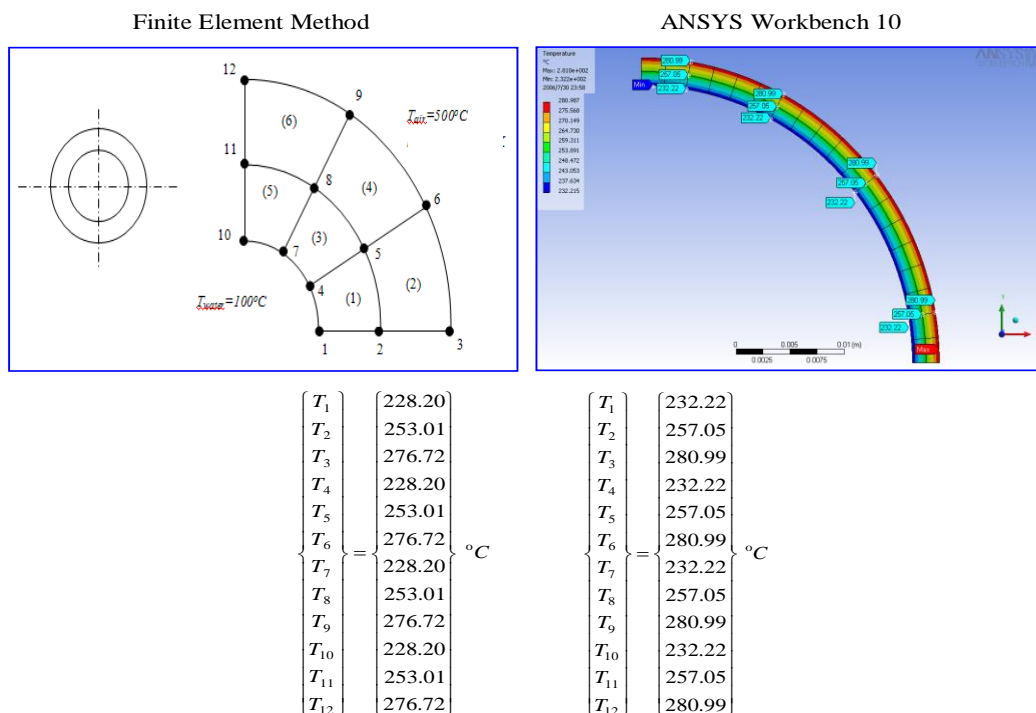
Finite Element Method

ANSYS Workbench 10

12
9
$T_{air}=500^oC$
(6)
11
8
(4)
(5)
6
10
(3)
7
5
(2)
4
(1)
$T_{water}=100^oC$
1
2
3

Temperature
°C
Max: 2.810e+002
Min: 2.322e+002
2006/7/30 23:58

280.987
275.568
270.149
264.730
259.311
253.891
248.472
243.053
237.634
232.215

280.99
257.05
232.22
Min
280.99
257.05
232.22
280.99
257.05
232.22
280.99
257.05
232.22
Max

0
0.005
0.01 (m)
0.0025
0.0075

$\begin{Bmatrix} T_1 \\ T_2 \\ T_3 \\ T_4 \\ T_5 \\ T_6 \\ T_7 \\ T_8 \\ T_9 \\ T_{10} \\ T_{11} \\ T_{12} \end{Bmatrix} = \begin{Bmatrix} 228.20 \\ 253.01 \\ 276.72 \\ 228.20 \\ 253.01 \\ 276.72 \\ 228.20 \\ 253.01 \\ 276.72 \\ 228.20 \\ 253.01 \\ 276.72 \end{Bmatrix} {}^oC$

$\begin{Bmatrix} T_1 \\ T_2 \\ T_3 \\ T_4 \\ T_5 \\ T_6 \\ T_7 \\ T_8 \\ T_9 \\ T_{10} \\ T_{11} \\ T_{12} \end{Bmatrix} = \begin{Bmatrix} 232.22 \\ 257.05 \\ 280.99 \\ 232.22 \\ 257.05 \\ 280.99 \\ 232.22 \\ 257.05 \\ 280.99 \\ 232.22 \\ 257.05 \\ 280.99 \end{Bmatrix} {}^oC$